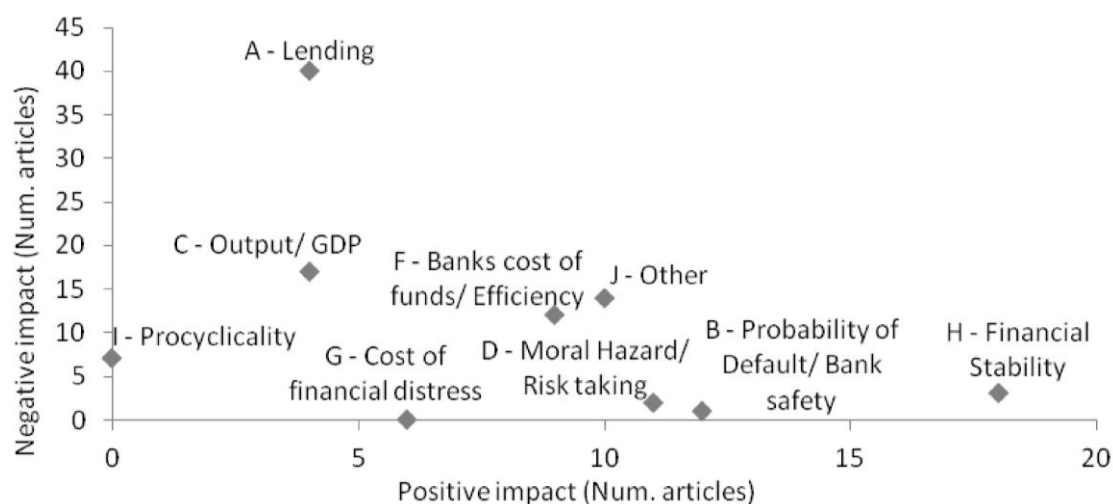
45
40
35
30
25
20
15
10
5
0

Negative impact (Num. articles)

A - Lending
C - Output/ GDP
F - Banks cost of funds/ Efficiency
J - Other
I - Procyclicality
G - Cost of financial distress
D - Moral Hazard/ Risk taking
B - Probability of Default/ Bank safety
H - Financial Stability

0
5
10
15
20

Positive impact (Num. articles)